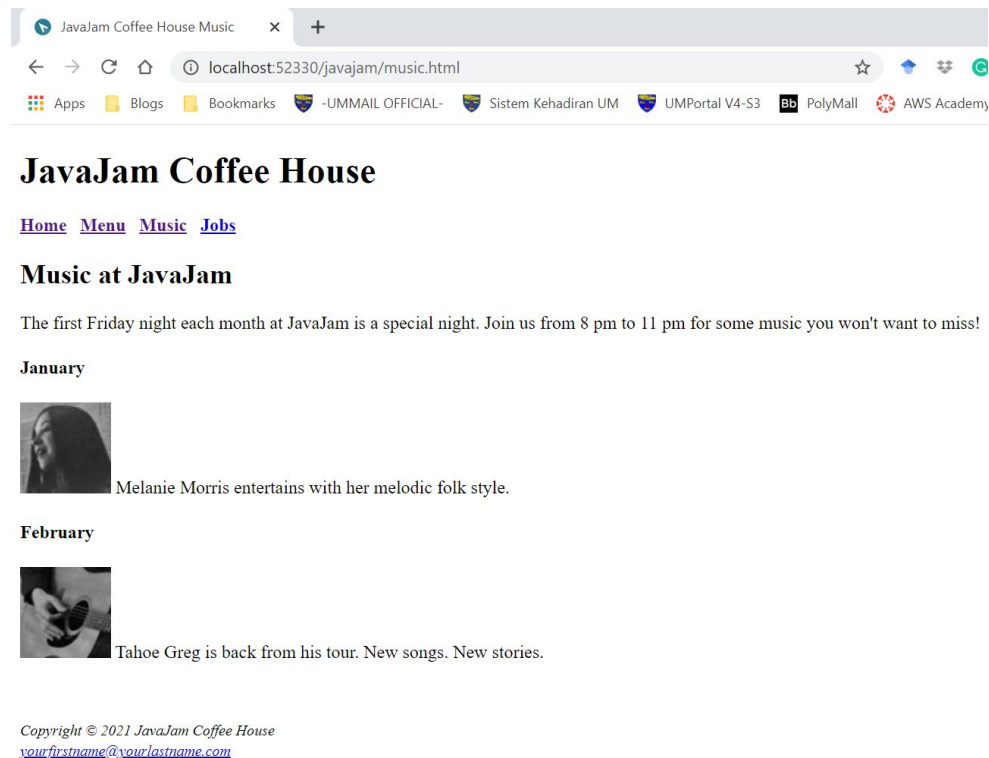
JavaJam Coffee House Music ×

localhost:52330/javajam/music.html

Apps Blogs Bookmarks -UMMAIL OFFICIAL- Sistem Kehadiran UM UMPortal V4-S3 Bb PolyMall AWS Academy

# JavaJam Coffee House

Home Menu Music Jobs

## Music at JavaJam

The first Friday night each month at JavaJam is a special night. Join us from 8 pm to 11 pm for some music you won't want to miss!

**January**

Melanie Morris entertains with her melodic folk style.

**February**

Tahoe Greg is back from his tour. New songs. New stories.

*Copyright © 2021 JavaJam Coffee House*
*yourfirstname@yourlastname.com*